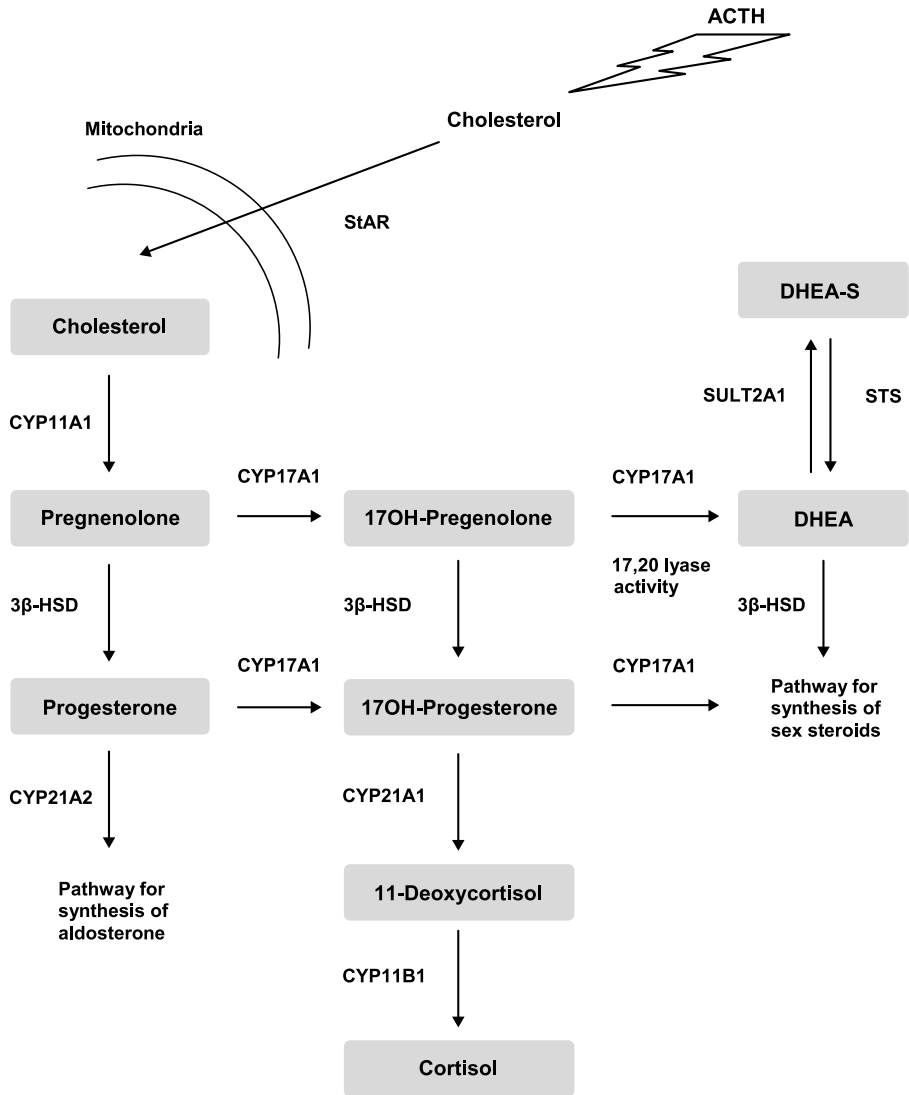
ACTH

Mitochondria

Cholesterol

StAR

DHEA-S

Cholesterol

SULT2A1

STS

CYP11A1

CYP17A1

CYP17A1

Pregnenolone

17OH-Pregenolone

DHEA

3β-HSD

3β-HSD

17,20 lyase activity

3β-HSD

CYP17A1

CYP17A1

Progesterone

17OH-Progesterone

Pathway for synthesis of sex steroids

CYP21A2

CYP21A1

Pathway for synthesis of aldosterone

11-Deoxycortisol

CYP11B1

Cortisol